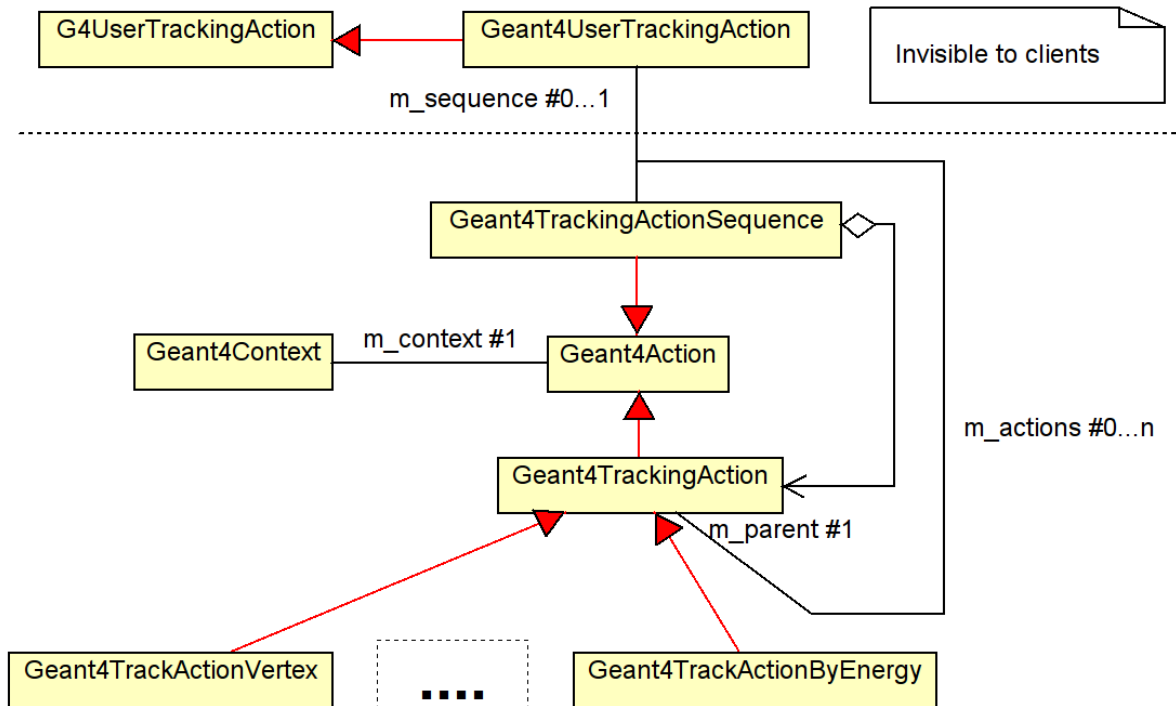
G4UserTrackingAction

Geant4UserTrackingAction

Invisible to clients

m_sequence #0…1

Geant4TrackingActionSequence

Geant4Context

m_context #1

Geant4Action

m_actions #0…n

Geant4TrackingAction

m_parent #1

Geant4TrackActionVertex

....

Geant4TrackActionByEnergy